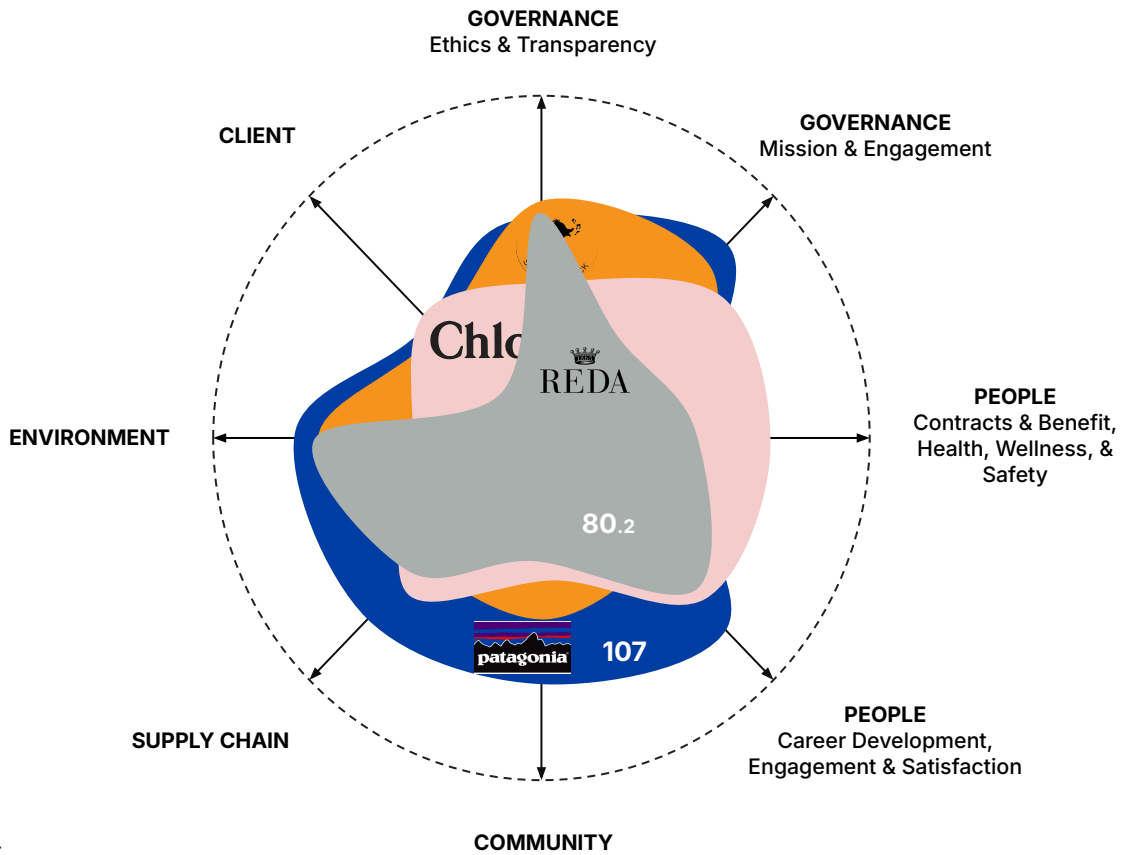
GOVERNANCE
Ethics & Transparency

CLIENT

GOVERNANCE
Mission & Engagement

Chlo

REDA

ENVIRONMENT

PEOPLE
Contracts & Benefit, Health, Wellness, & Safety

80.2

patagonia

107

SUPPLY CHAIN

PEOPLE
Career Development, Engagement & Satisfaction

COMMUNITY